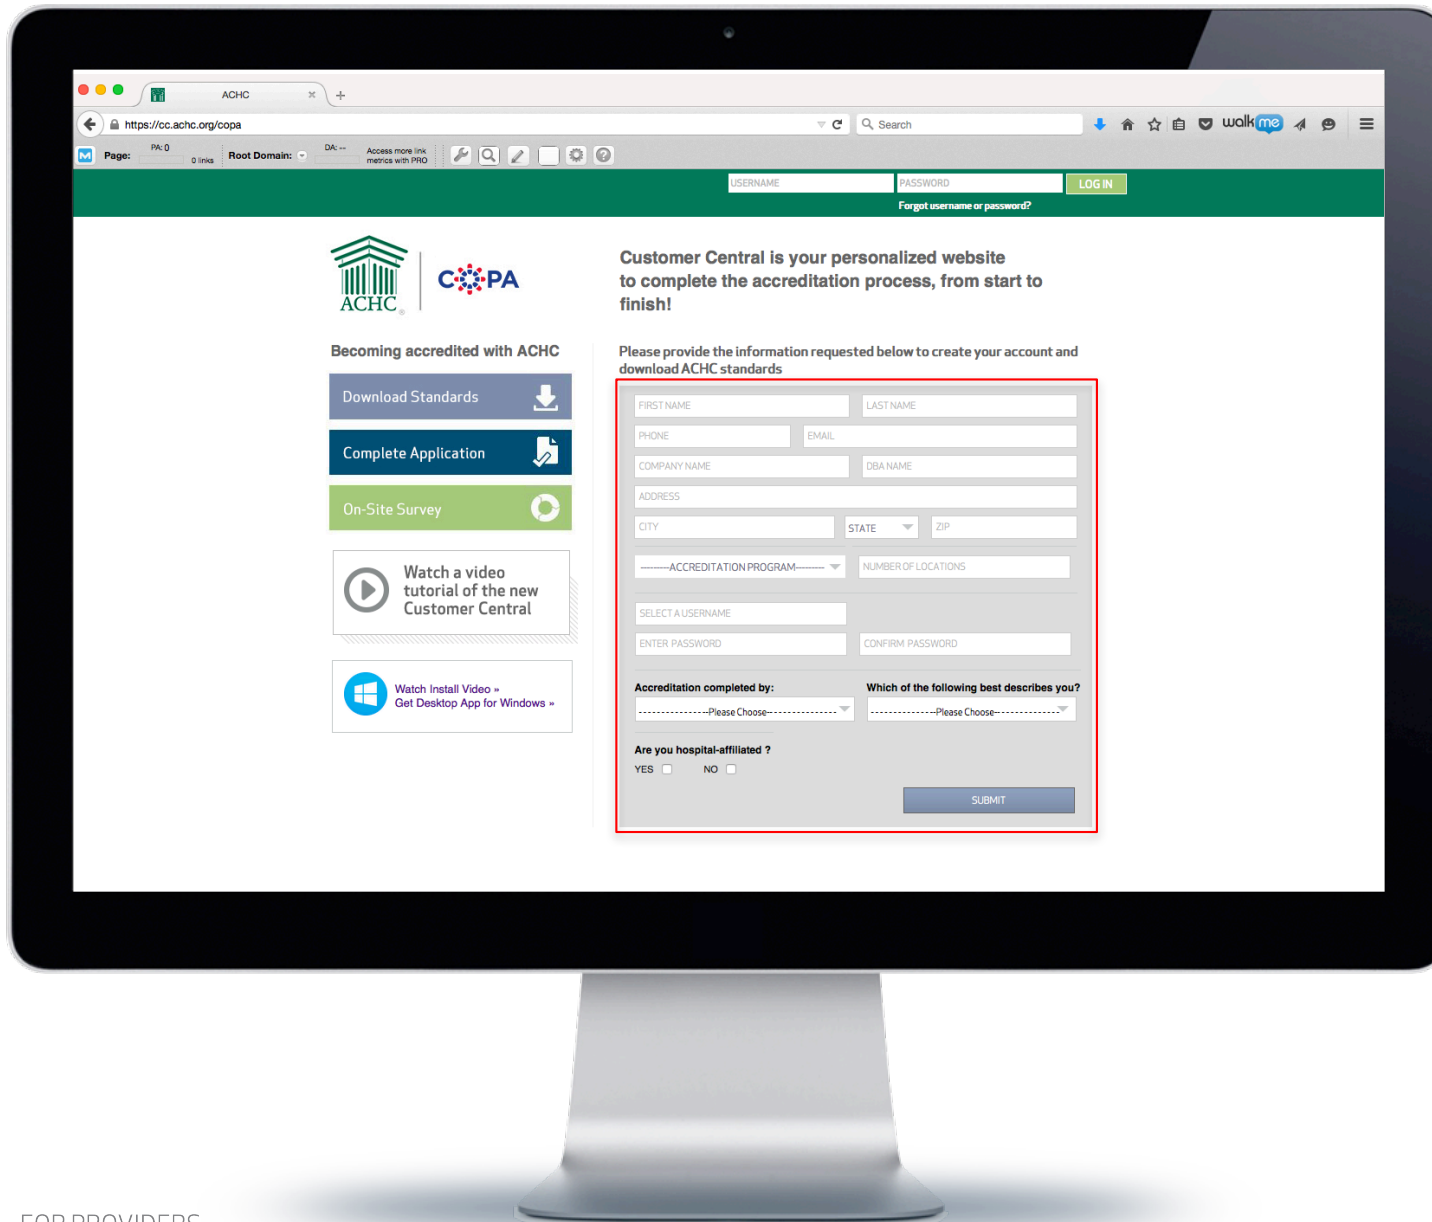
ACHC

https://cc.achc.org/copa

Search

walkme

Page: PA: 0 0 links Root Domain: DA: -- Access more link metrics with PRO

USERNAME PASSWORD LOG IN

Forgot username or password?

ACHC

COPA

Customer Central is your personalized website to complete the accreditation process, from start to finish!

Becoming accredited with ACHC

Download Standards

Complete Application

On-Site Survey

Watch a video tutorial of the new Customer Central

Watch Install Video »
Get Desktop App for Windows »

Please provide the information requested below to create your account and download ACHC standards

FIRST NAME
LAST NAME
PHONE
EMAIL
COMPANY NAME
DBA NAME
ADDRESS
CITY
STATE
ZIP
--------ACCREDITATION PROGRAM--------
NUMBER OF LOCATIONS
SELECT A USERNAME
ENTER PASSWORD
CONFIRM PASSWORD

Accreditation completed by:
---------------Please Choose---------------

Which of the following best describes you?
-------------Please Choose-------------

Are you hospital-affiliated ?
YES NO

SUBMIT

FOR PROVIDERS